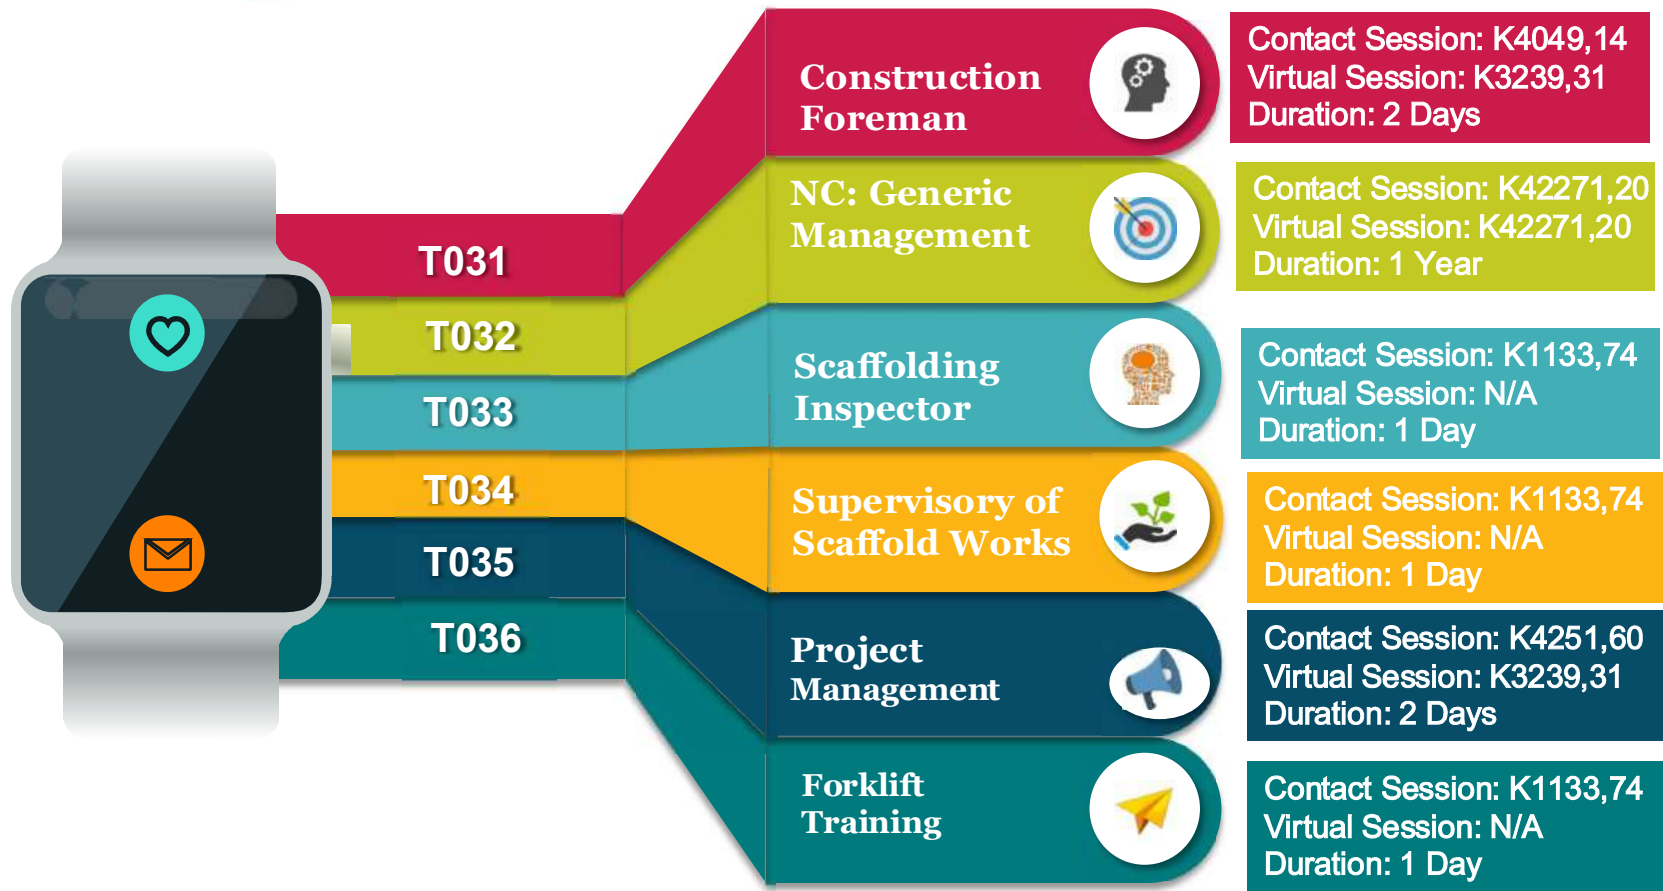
T031
T032
T033
T034
T035
T036

Construction Foreman

Contact Session: K4049,14
Virtual Session: K3239,31
Duration: 2 Days

NC: Generic Management

Contact Session: K42271,20
Virtual Session: K42271,20
Duration: 1 Year

Scaffolding Inspector

Contact Session: K1133,74
Virtual Session: N/A
Duration: 1 Day

Supervisory of Scaffold Works

Contact Session: K1133,74
Virtual Session: N/A
Duration: 1 Day

Project Management

Contact Session: K4251,60
Virtual Session: K3239,31
Duration: 2 Days

Forklift Training

Contact Session: K1133,74
Virtual Session: N/A
Duration: 1 Day